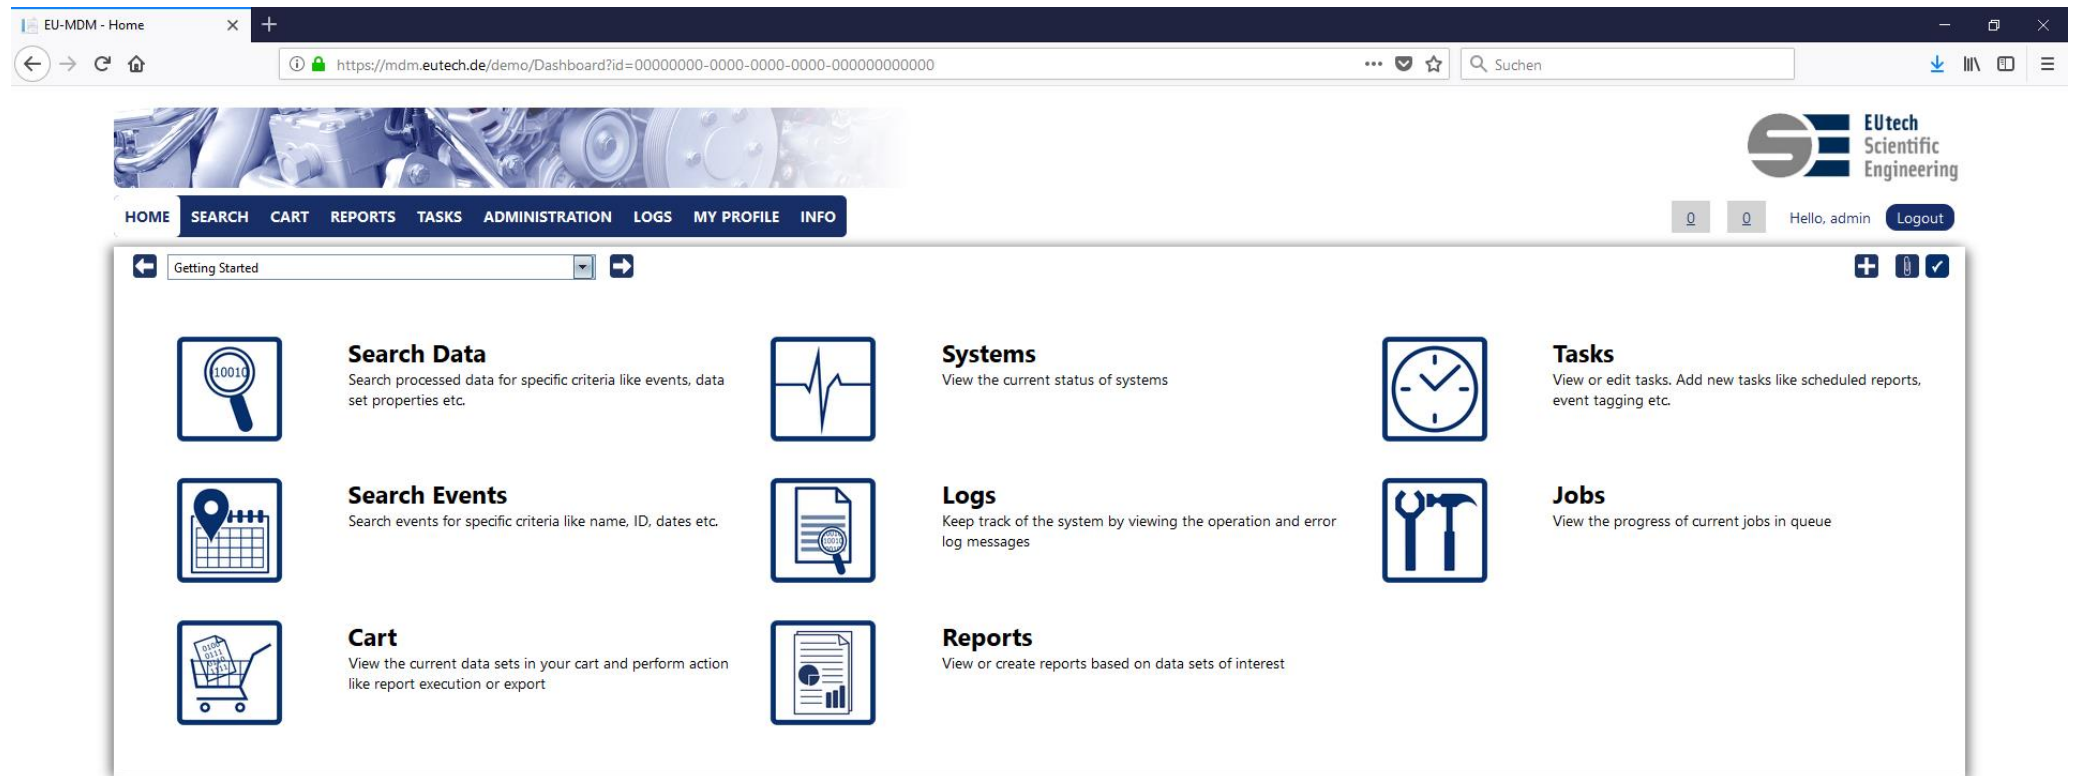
EU-MDM - Home

https://mdm.eutech.de/demo/Dashboard?id=00000000-0000-0000-0000-000000000000

Suchen

EUtech Scientific Engineering

HOME SEARCH CART REPORTS TASKS ADMINISTRATION LOGS MY PROFILE INFO

0 0 Hello, admin Logout

Getting Started

**Search Data**
Search processed data for specific criteria like events, data set properties etc.

**Systems**
View the current status of systems

**Tasks**
View or edit tasks. Add new tasks like scheduled reports, event tagging etc.

**Search Events**
Search events for specific criteria like name, ID, dates etc.

**Logs**
Keep track of the system by viewing the operation and error log messages

**Jobs**
View the progress of current jobs in queue

**Cart**
View the current data sets in your cart and perform action like report execution or export

**Reports**
View or create reports based on data sets of interest